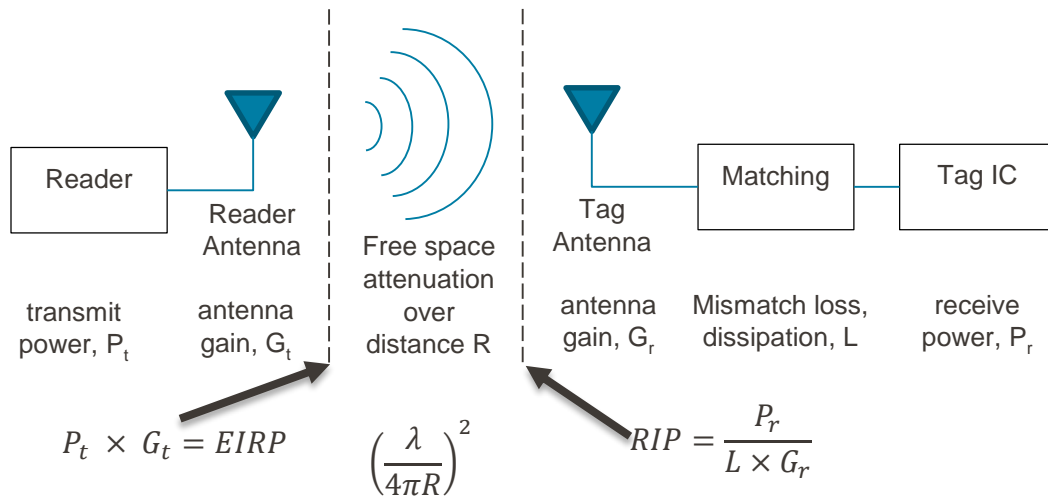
Reader

Reader Antenna

Free space attenuation over distance R

Tag Antenna

Matching

Tag IC

transmit power, P$_t$

antenna gain, G$_t$

antenna gain, G$_r$

Mismatch loss, dissipation, L

receive power, P$_r$

$P_t \times G_t = EIRP$

$\left(\frac{\lambda}{4\pi R}\right)^2$

$RIP = \frac{P_r}{L \times G_r}$